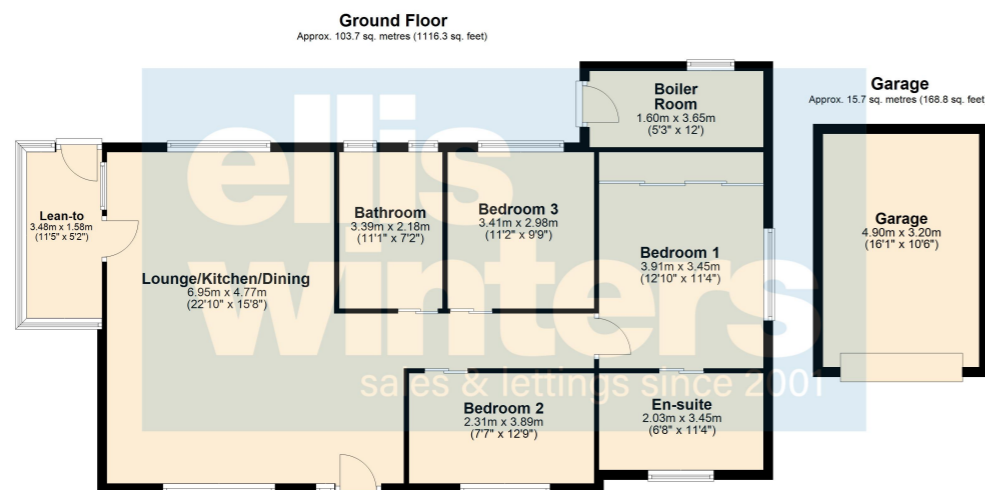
Ground Floor
Approx. 103.7 sq. metres (1116.3 sq. feet)

Garage
Approx. 15.7 sq. metres (168.8 sq. feet

ellis winters
sales & lettings since 2001

Boiler Room
1.60m x 3.65m
(5'3" x 12')

Lean-to
3.48m x 1.58m
(11'5" x 5'2")

Bathroom
3.39m x 2.18m
(11'1" x 7'2")

Bedroom 3
3.41m x 2.98m
(11'2" x 9'9")

Bedroom 1
3.91m x 3.45m
(12'10" x 11'4")

Garage
4.90m x 3.20m
(16'1" x 10'6")

Lounge/Kitchen/Dining
6.95m x 4.77m
(22'10" x 15'8")

Bedroom 2
2.31m x 3.89m
(7'7" x 12'9")

En-suite
2.03m x 3.45m
(6'8" x 11'4")